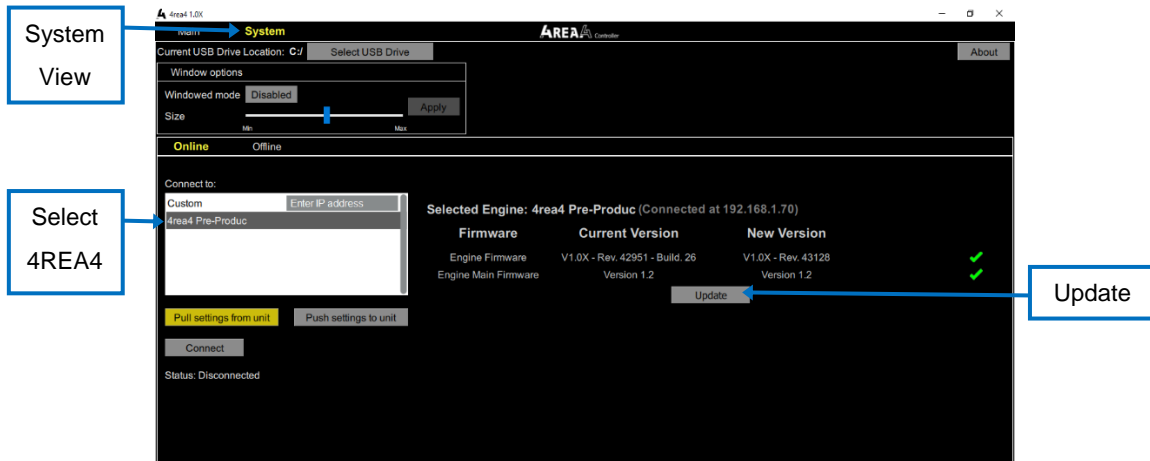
4rea4 1.0X

System View

Main System

AREA4 Controller

Current USB Drive Location: C:/ Select USB Drive

About

Window options

Windowed mode Disabled

Size

Min Max

Apply

Online Offline

Connect to:

Select 4REA4

Custom Enter IP address

4rea4 Pre-Produc

Selected Engine: 4rea4 Pre-Produc (Connected at 192.168.1.70)

| Firmware | Current Version | New Version |
|---|---|---|
| Engine Firmware | V1.0X - Rev. 42951 - Build. 26 | V1.0X - Rev. 43128 |
| Engine Main Firmware | Version 1.2 | Version 1.2 |

Update

Update

Pull settings from unit Push settings to unit

Connect

Status: Disconnected